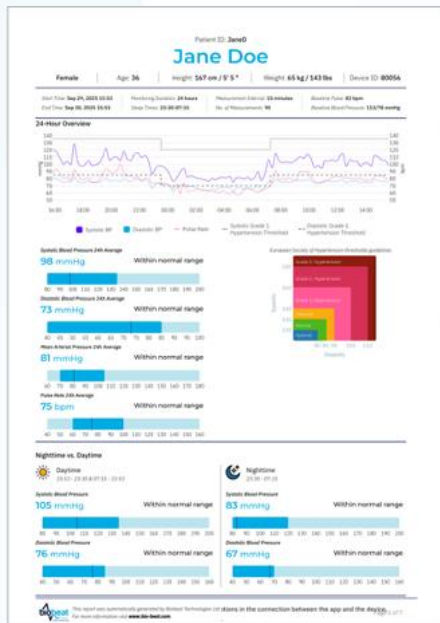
Patient ID: JaneD

Jane Doe

Female | Age: 36 | Height: 167 cm / 5' 5" | Weight: 65 kg / 143 lbs | Device ID: 80056

Start Time: Sep 24, 2025 15:53 | Monitoring Duration: 24 hours | Measurement Interval: 15 minutes | Baseline Pulse: 82 bpm
End Time: Sep 25, 2025 15:53 | Sleep Times: 23:30-07:15 | No. of Measurements: 98 | Baseline Blood Pressure: 113/78 mmHg

24-Hour Overview

Systolic BP | Diastolic BP | Pulse Rate | Systolic Grade 1 Hypertension Threshold | Diastolic Grade 1 Hypertension Threshold

Systolic Blood Pressure 24h Average
98 mmHg
Within normal range

Diastolic Blood Pressure 24h Average
73 mmHg
Within normal range

Mean Arterial Pressure 24h Average
81 mmHg
Within normal range

Pulse Rate 24h Average
75 bpm
Within normal range

European Society of Hypertension threshold guidelines

Nighttime vs. Daytime

Daytime
Systolic Blood Pressure
105 mmHg
Within normal range
Diastolic Blood Pressure
76 mmHg
Within normal range

Nighttime
Systolic Blood Pressure
83 mmHg
Within normal range
Diastolic Blood Pressure
67 mmHg
Within normal range

Bio beat
This report was automatically generated by Biobeat Technologies Ltd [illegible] in the connection between the app and the device.
For more information visit www.bio-beat.com

Page 1 of 7